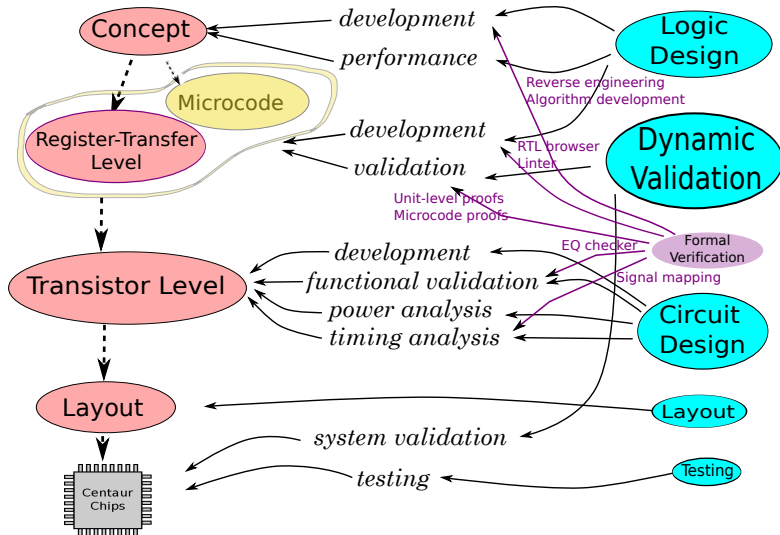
Concept

development

performance

Logic Design

Reverse engineering
Algorithm development

Microcode

Register-Transfer Level

development

validation

RTL browser
Linter

Dynamic Validation

Unit-level proofs
Microcode proofs

EQ checker

Formal Verification

Transistor Level

development

functional validation

power analysis

timing analysis

Signal mapping

Circuit Design

Layout

Layout

system validation

testing

Testing

Centaur Chips